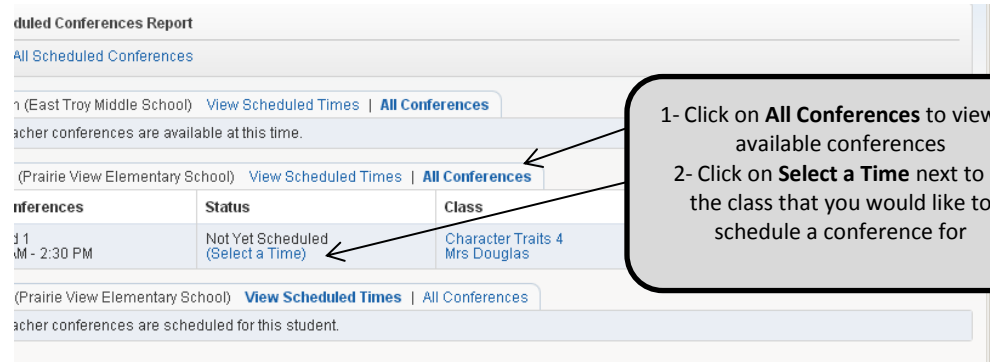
duled Conferences Report

All Scheduled Conferences

n (East Troy Middle School) View Scheduled Times | All Conferences

acher conferences are available at this time.

(Prairie View Elementary School) View Scheduled Times | All Conferences

| nferences | Status | Class |
|---|---|---|
| d 1 M - 2:30 PM | Not Yet Scheduled (Select a Time) | Character Traits 4 Mrs Douglas |

(Prairie View Elementary School) View Scheduled Times | All Conferences

acher conferences are scheduled for this student.

1- Click on **All Conferences** to view available conferences
2- Click on **Select a Time** next to the class that you would like to schedule a conference for